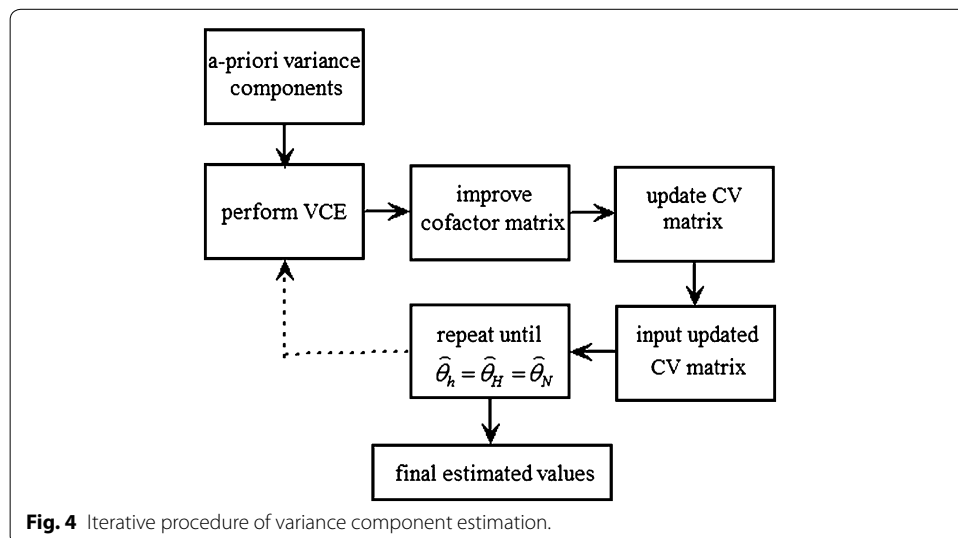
a-priori variance components

perform VCE

improve cofactor matrix

update CV matrix

input updated CV matrix

repeat until $\widehat{\theta}_h = \widehat{\theta}_H = \widehat{\theta}_N$

final estimated values

**Fig. 4** Iterative procedure of variance component estimation.